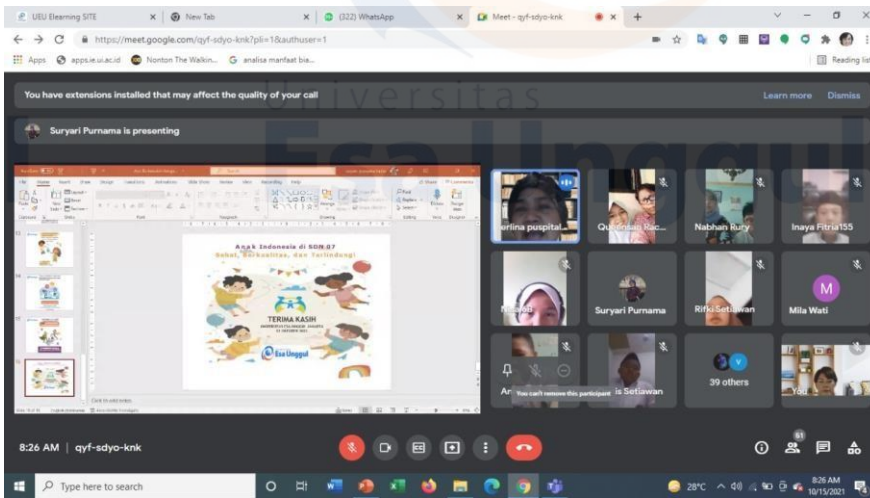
UEU Elearning SITE × New Tab × (322) WhatsApp × Meet - qyf-sdyo-knk × +

https://meet.google.com/qyf-sdyo-knk?pli=1&authuser=1

Apps apps.ie.ui.ac.id Nonton The Walkin... analisa manfaat bia... Reading list

You have extensions installed that may affect the quality of your call Learn more Dismiss

Universitas Esa Unggul

Suryari Purnama is presenting

Anak Indonesia di SDN 07
Sehat, Berkualitas, dan Terlindungi

TERIMA KASIH

Esa Unggul

Nurlina puspital... Qurrotaini Rac... Nabhan Rucy Inaya Fitria155

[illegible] Suryari Purnama Rifki Setiawan Mila Wati

M

An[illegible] You can't remove this participant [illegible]is Setiawan 39 others You

8:26 AM | qyf-sdyo-knk

51

Type here to search

28°C 8:26 AM 10/15/2021